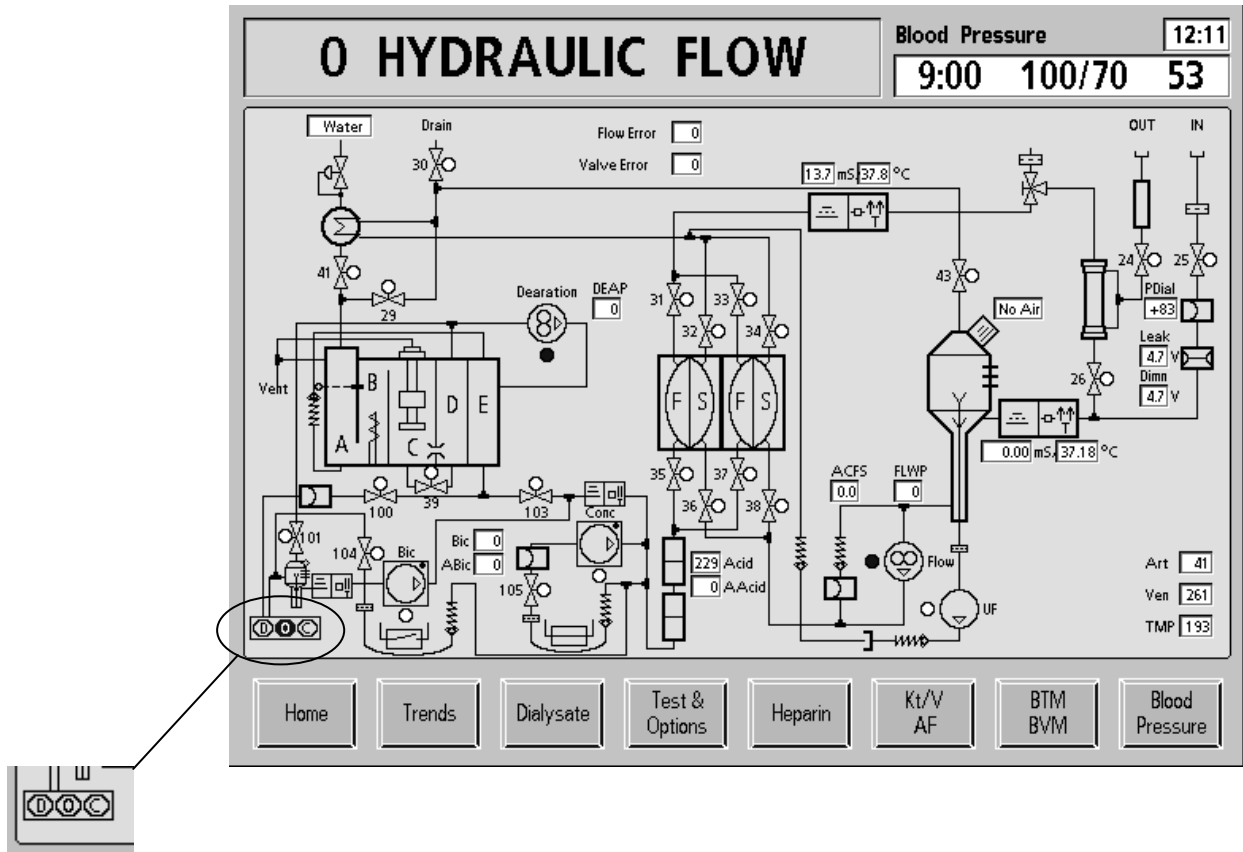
0 HYDRAULIC FLOW

Blood Pressure 12:11

9:00 100/70 53

Water

Drain

30

Flow Error 0

Valve Error 0

13.7 mS 37.8 °C

OUT IN

41

29

Dearation

DEAP 0

31 33

32 34

43

No Air

24 25

PDial +83

Leak 4.7 V

Dimn 4.7 V

26

Vent

B

A

C

D

E

F S F S

0.00 mS 37.18 °C

39

100

103

Conc

35 37

36 38

ACFS 0.0

FLWP 0

101

104

Bic

Bic 0

ABic 0

105

229 Acid

0 AAcid

Flow

UF

Art 41

Ven 261

TMP 193

D 0 C

Home

Trends

Dialysate

Test & Options

Heparin

Kt/V AF

BTM BVM

Blood Pressure

D 0 C